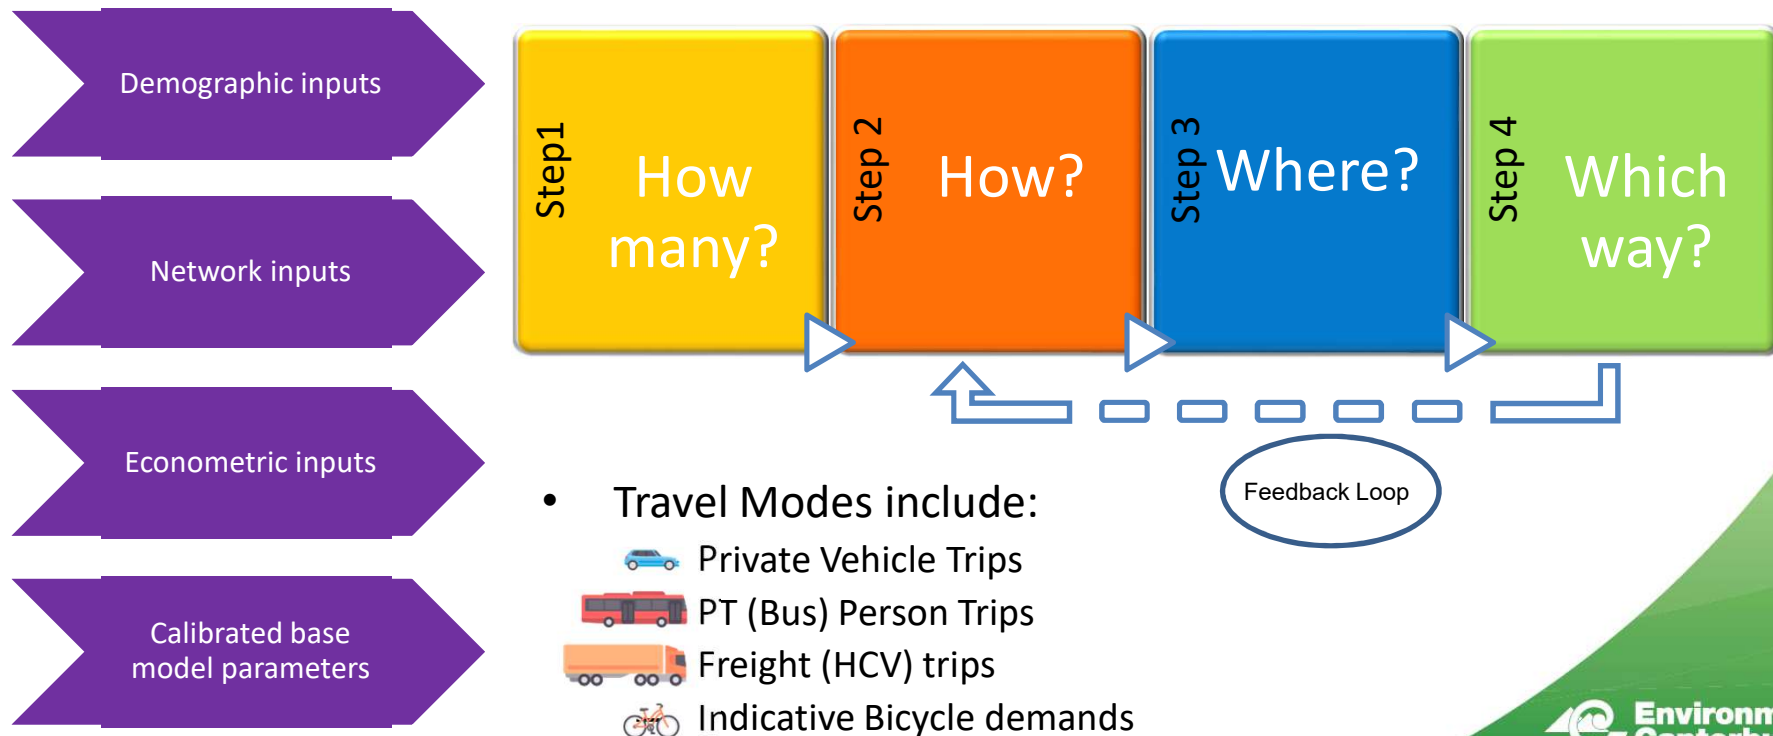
Demographic inputs

Network inputs

Econometric inputs

Calibrated base model parameters

Step1 How many?

Step 2 How?

Step 3 Where?

Step 4 Which way?

Feedback Loop

• Travel Modes include:
Private Vehicle Trips
PT (Bus) Person Trips
Freight (HCV) trips
Indicative Bicycle demands

Environm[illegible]